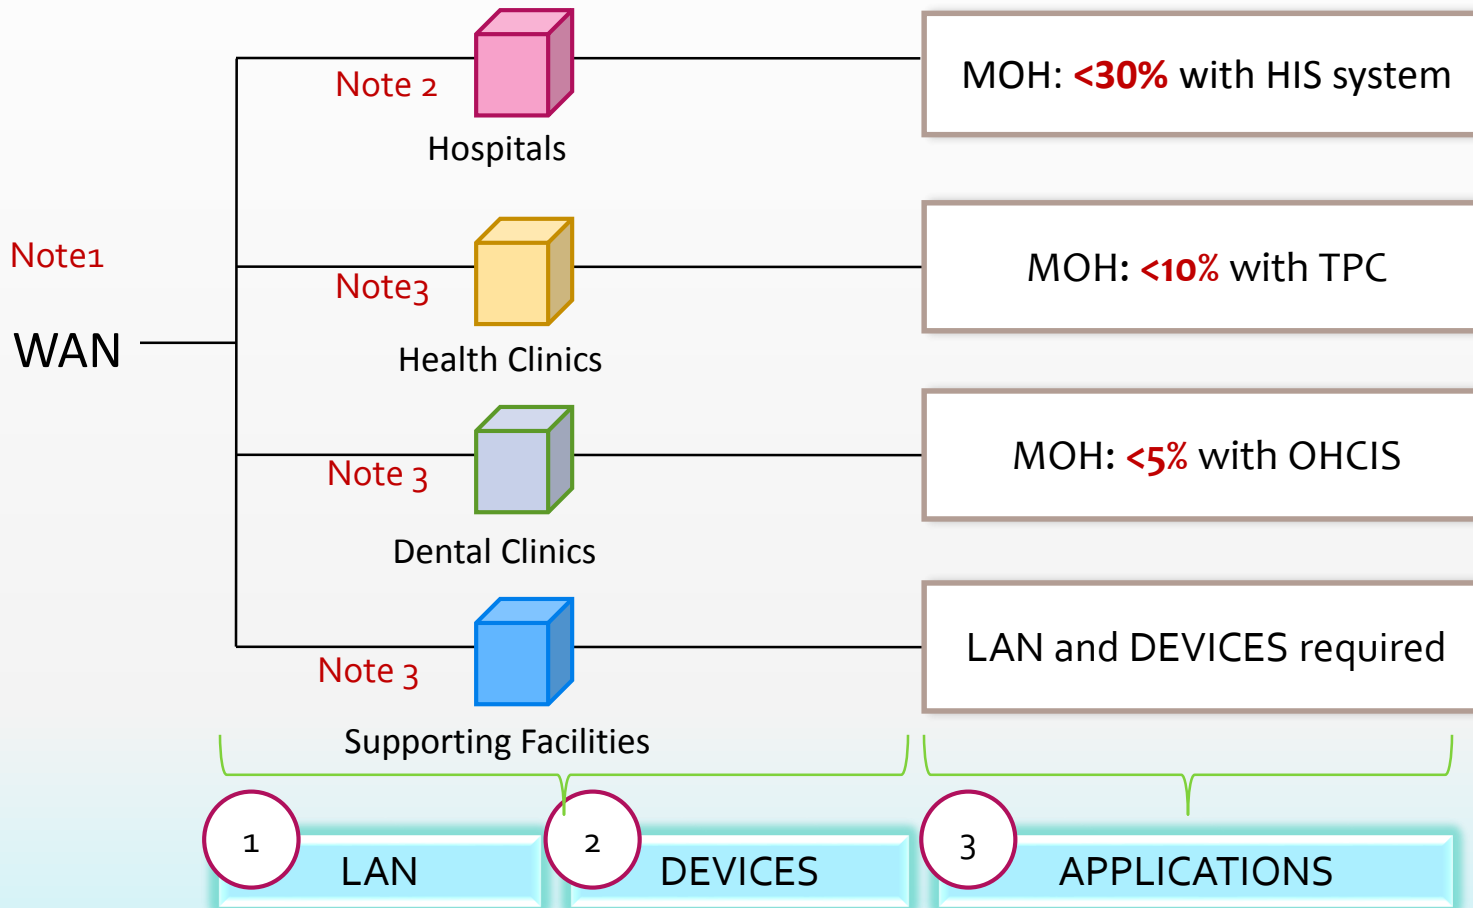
Note1

WAN

Note 2

Hospitals

MOH: <30% with HIS system

Note3

Health Clinics

MOH: <10% with TPC

Note 3

Dental Clinics

MOH: <5% with OHCIS

Note 3

Supporting Facilities

LAN and DEVICES required

1 LAN

2 DEVICES

3 APPLICATIONS